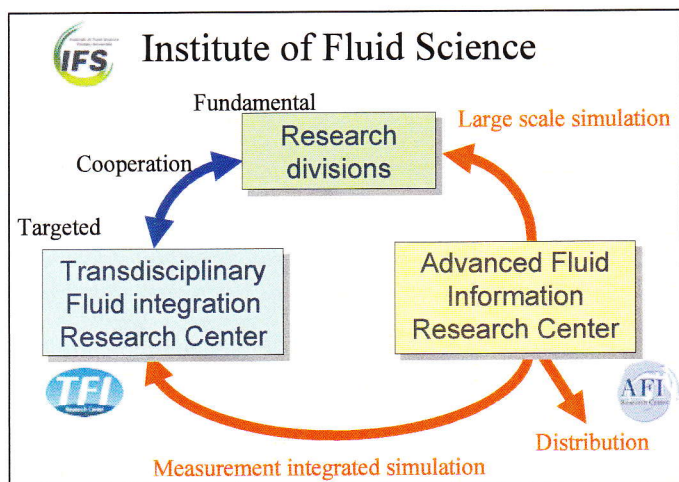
IFS

Institute of Fluid Science

Fundamental

Research divisions

Large scale simulation

Cooperation

Targeted

Transdisciplinary Fluid integration Research Center

Advanced Fluid Information Research Center

TFI

AFI

Distribution

Measurement integrated simulation